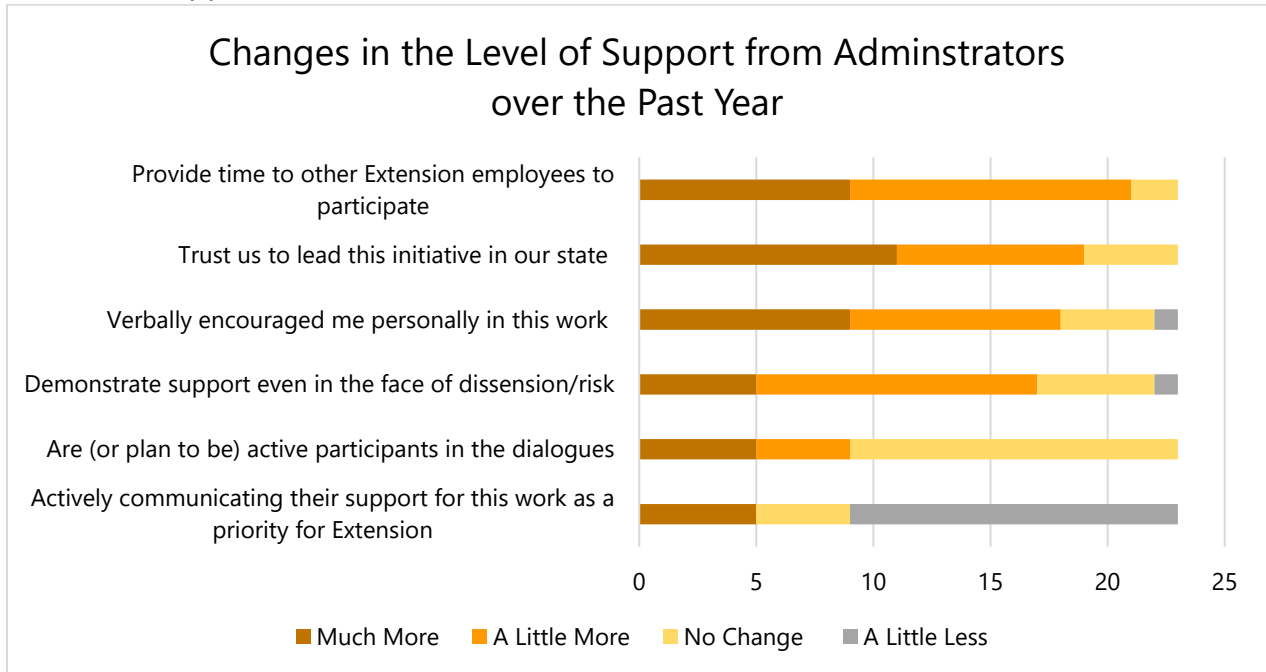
Changes in the Level of Support from Adminstrators over the Past Year

Provide time to other Extension employees to participate

Trust us to lead this initiative in our state

Verbally encouraged me personally in this work

Demonstrate support even in the face of dissension/risk

Are (or plan to be) active participants in the dialogues

Actively communicating their support for this work as a priority for Extension

0 5 10 15 20 25

Much More A Little More No Change A Little Less